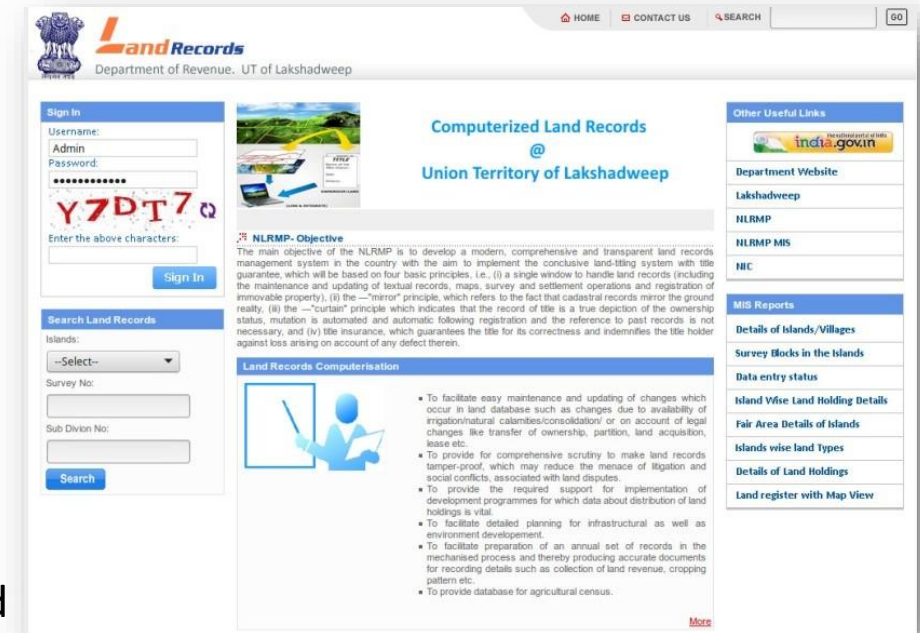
सत्यमेव जयते

Land Records
Department of Revenue. UT of Lakshadweep

HOME CONTACT US SEARCH GO

Sign In
Username:
Admin
Password:
•••••••••••••
Y7DT7
Enter the above characters:
Sign In

Search Land Records
Islands:
--Select--
Survey No:
Sub Divion No:
Search

Computerized Land Records
@
Union Territory of Lakshadweep

NLRMP- Objective
The main objective of the NLRMP is to develop a modern, comprehensive and transparent land records management system in the country with the aim to implement the conclusive land-titling system with title guarantee, which will be based on four basic principles, i.e., (i) a single window to handle land records (including the maintenance and updating of textual records, maps, survey and settlement operations and registration of immovable property), (ii) the —"mirror" principle, which refers to the fact that cadastral records mirror the ground reality, (iii) the —"curtain" principle which indicates that the record of title is a true depiction of the ownership status, mutation is automated and automatic following registration and the reference to past records is not necessary, and (iv) title insurance, which guarantees the title for its correctness and indemnifies the title holder against loss arising on account of any defect therein.

Land Records Computerisation
• To facilitate easy maintenance and updating of changes which occur in land database such as changes due to availability of irrigation/natural calamities/consolidation/ or on account of legal changes like transfer of ownership, partition, land acquisition, lease etc.
• To provide for comprehensive scrutiny to make land records tamper-proof, which may reduce the menace of litigation and social conflicts, associated with land disputes.
• To provide the required support for implementation of development programmes for which data about distribution of land holdings is vital.
• To facilitate detailed planning for infrastructural as well as environment developement.
• To facilitate preparation of an annual set of records in the mechanised process and thereby producing accurate documents for recording details such as collection of land revenue, cropping pattern etc.
• To provide database for agricultural census.
More

Other Useful Links
india.gov.in
Department Website
Lakshadweep
NLRMP
NLRMP MIS
NIC

MIS Reports
Details of Islands/Villages
Survey Blocks in the Islands
Data entry status
Island Wise Land Holding Details
Fair Area Details of Islands
Islands wise land Types
Details of Land Holdings
Land register with Map View